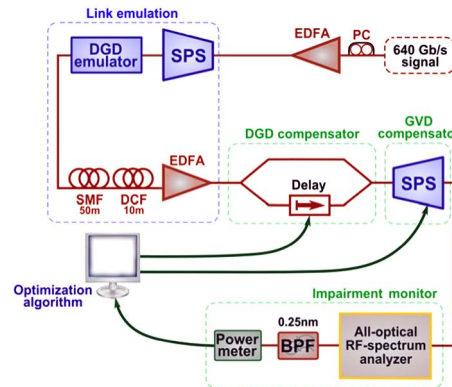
Link emulation

DGD emulator

SPS

EDFA

PC

640 Gb/s signal

DGD compensator

GVD compensat

EDFA

Delay

SPS

SMF 50m

DCF 10m

Optimization algorithm

Impairment monitor

0.25nm

Power meter

BPF

All-optical RF-spectrum analyzer